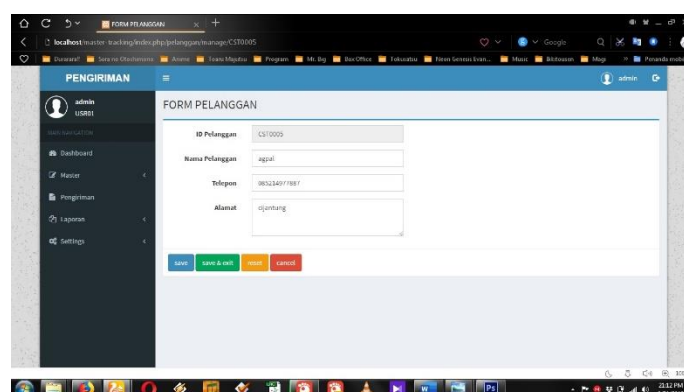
FORM PELANGGAN

localhost/master-tracking/index.php/pelanggan/manage/CST0005

Google

Duraanit | Sora no Otoshimono | Anime | Toaru Majutsu | Program | Mr. Big | Box Office | Tokusatsu | Neon Genesis Evan... | Music | Bitdowson | Magz | Penanda mobile

PENGIRIMAN

admin

admin
USR01

MAIN NAVIGATION

Dashboard

Master

Pengiriman

Laporan

Settings

FORM PELANGGAN

ID Pelanggan CST0005

Nama Pelanggan agpal

Telepon 085234977887

Alamat cijantung

save | save & exit | reset | cancel

21:12 PM